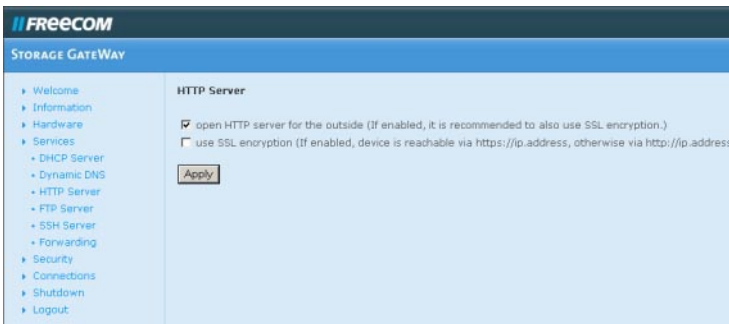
//FREECOM

STORAGE GATEWAY

Welcome
Information
Hardware
Services
DHCP Server
Dynamic DNS
HTTP Server
FTP Server
SSH Server
Forwarding
Security
Connections
Shutdown
Logout

HTTP Server

☑ open HTTP server for the outside (If enabled, it is recommended to also use SSL encryption.)
☐ use SSL encryption (If enabled, device is reachable via https://ip.address, otherwise via http://ip.address

Apply